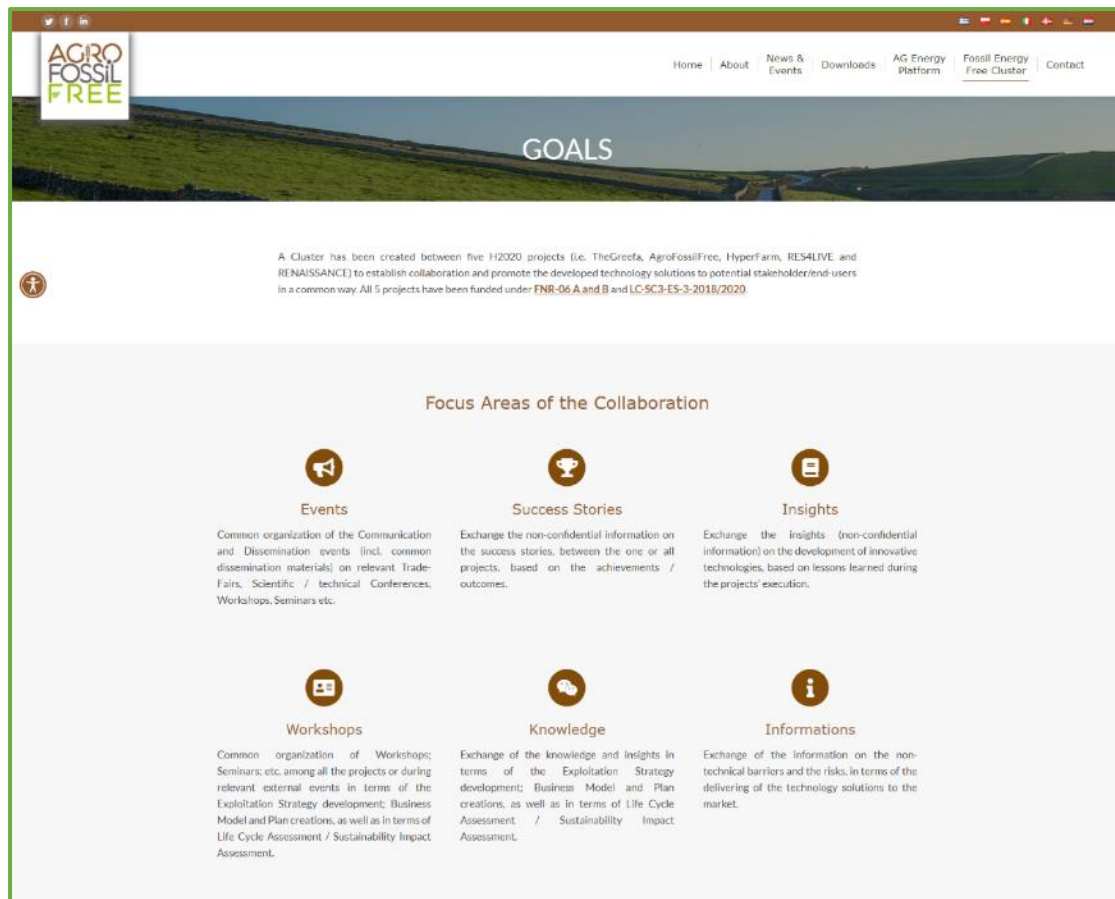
AGRO FOSSIL FREE

Home | About | News & Events | Downloads | AG Energy Platform | Fossil Energy Free Cluster | Contact

GOALS

A Cluster has been created between five H2020 projects (i.e. TheGreefa, AgroFossilFree, HyperFarm, RES4LIVE and RENAISSANCE) to establish collaboration and promote the developed technology solutions to potential stakeholder/end-users in a common way. All 5 projects have been funded under FNR-06 A and B and LC-SC3-ES-3-2018/2020.

Focus Areas of the Collaboration

Events

Common organization of the Communication and Dissemination events (incl. common dissemination materials) on relevant Trade-Fairs, Scientific / technical Conferences, Workshops, Seminars etc.

Success Stories

Exchange the non-confidential information on the success stories, between the one or all projects, based on the achievements / outcomes.

Insights

Exchange the insights (non-confidential information) on the development of innovative technologies, based on lessons learned during the projects' execution.

Workshops

Common organization of Workshops; Seminars; etc. among all the projects or during relevant external events in terms of the Exploitation Strategy development; Business Model and Plan creations, as well as in terms of Life Cycle Assessment / Sustainability Impact Assessment.

Knowledge

Exchange of the knowledge and insights in terms of the Exploitation Strategy development; Business Model and Plan creations, as well as in terms of Life Cycle Assessment / Sustainability Impact Assessment.

Informations

Exchange of the information on the non-technical barriers and the risks, in terms of the delivering of the technology solutions to the market.